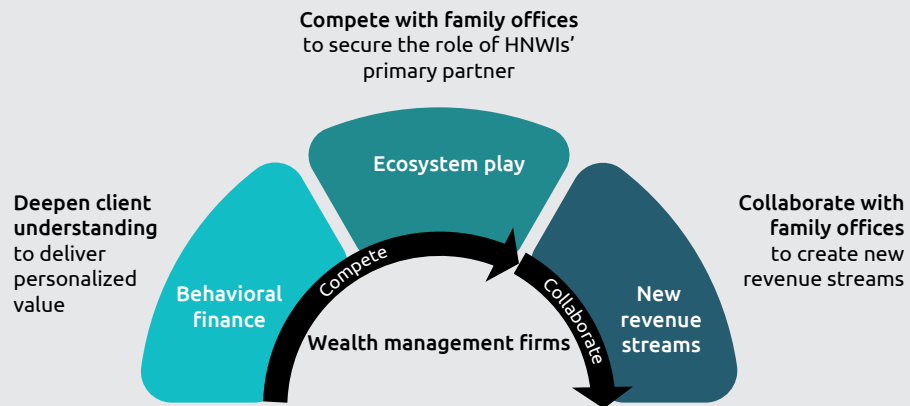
**Compete with family offices** to secure the role of HNWIs' primary partner

**Deepen client understanding** to deliver personalized value

Ecosystem play

**Collaborate with family offices** to create new revenue streams

Behavioral finance

Compete

Collaborate

New revenue streams

Wealth management firms